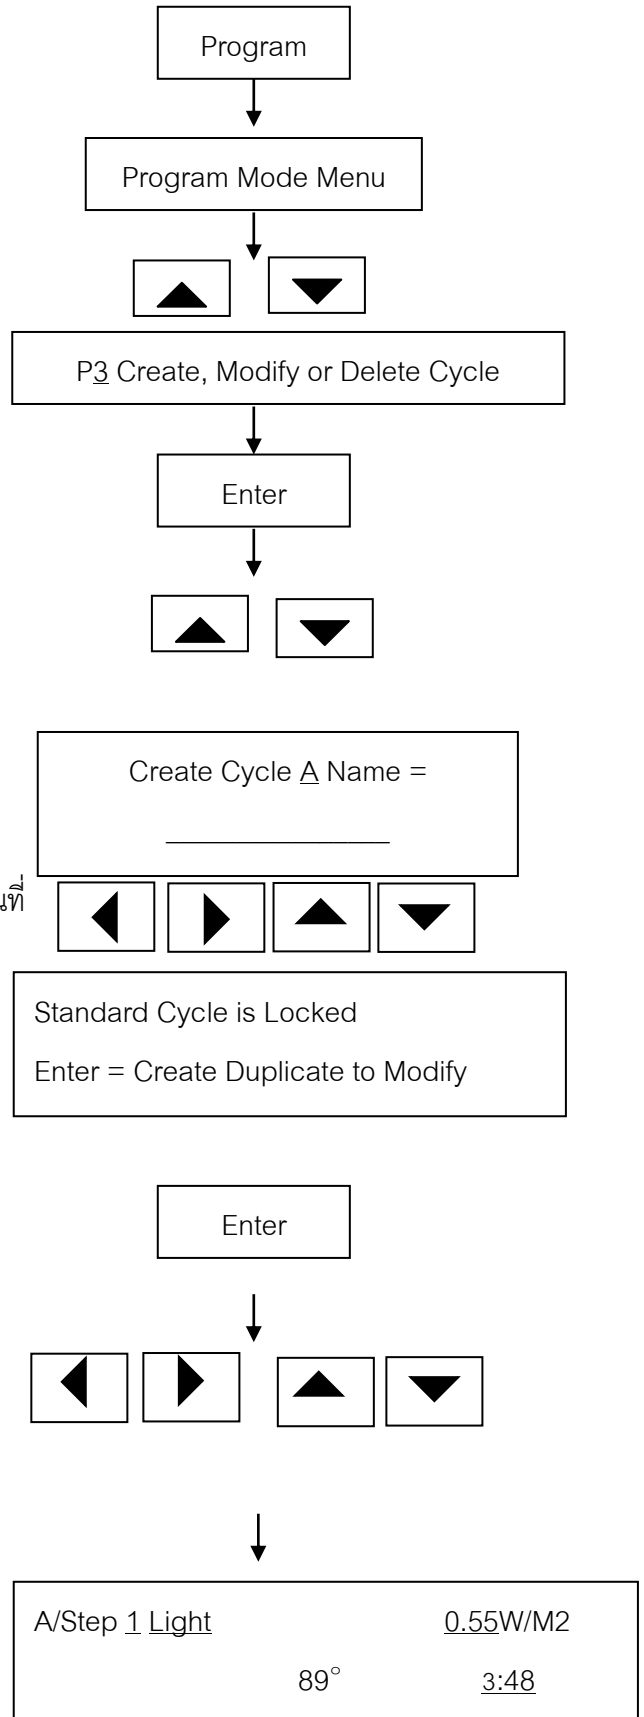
Program

Program Mode Menu

P3 Create, Modify or Delete Cycle

Enter

Create Cycle A Name =

______________

Standard Cycle is Locked

Enter = Create Duplicate to Modify

Enter

A/Step 1 Light 0.55W/M2

89° 3:48